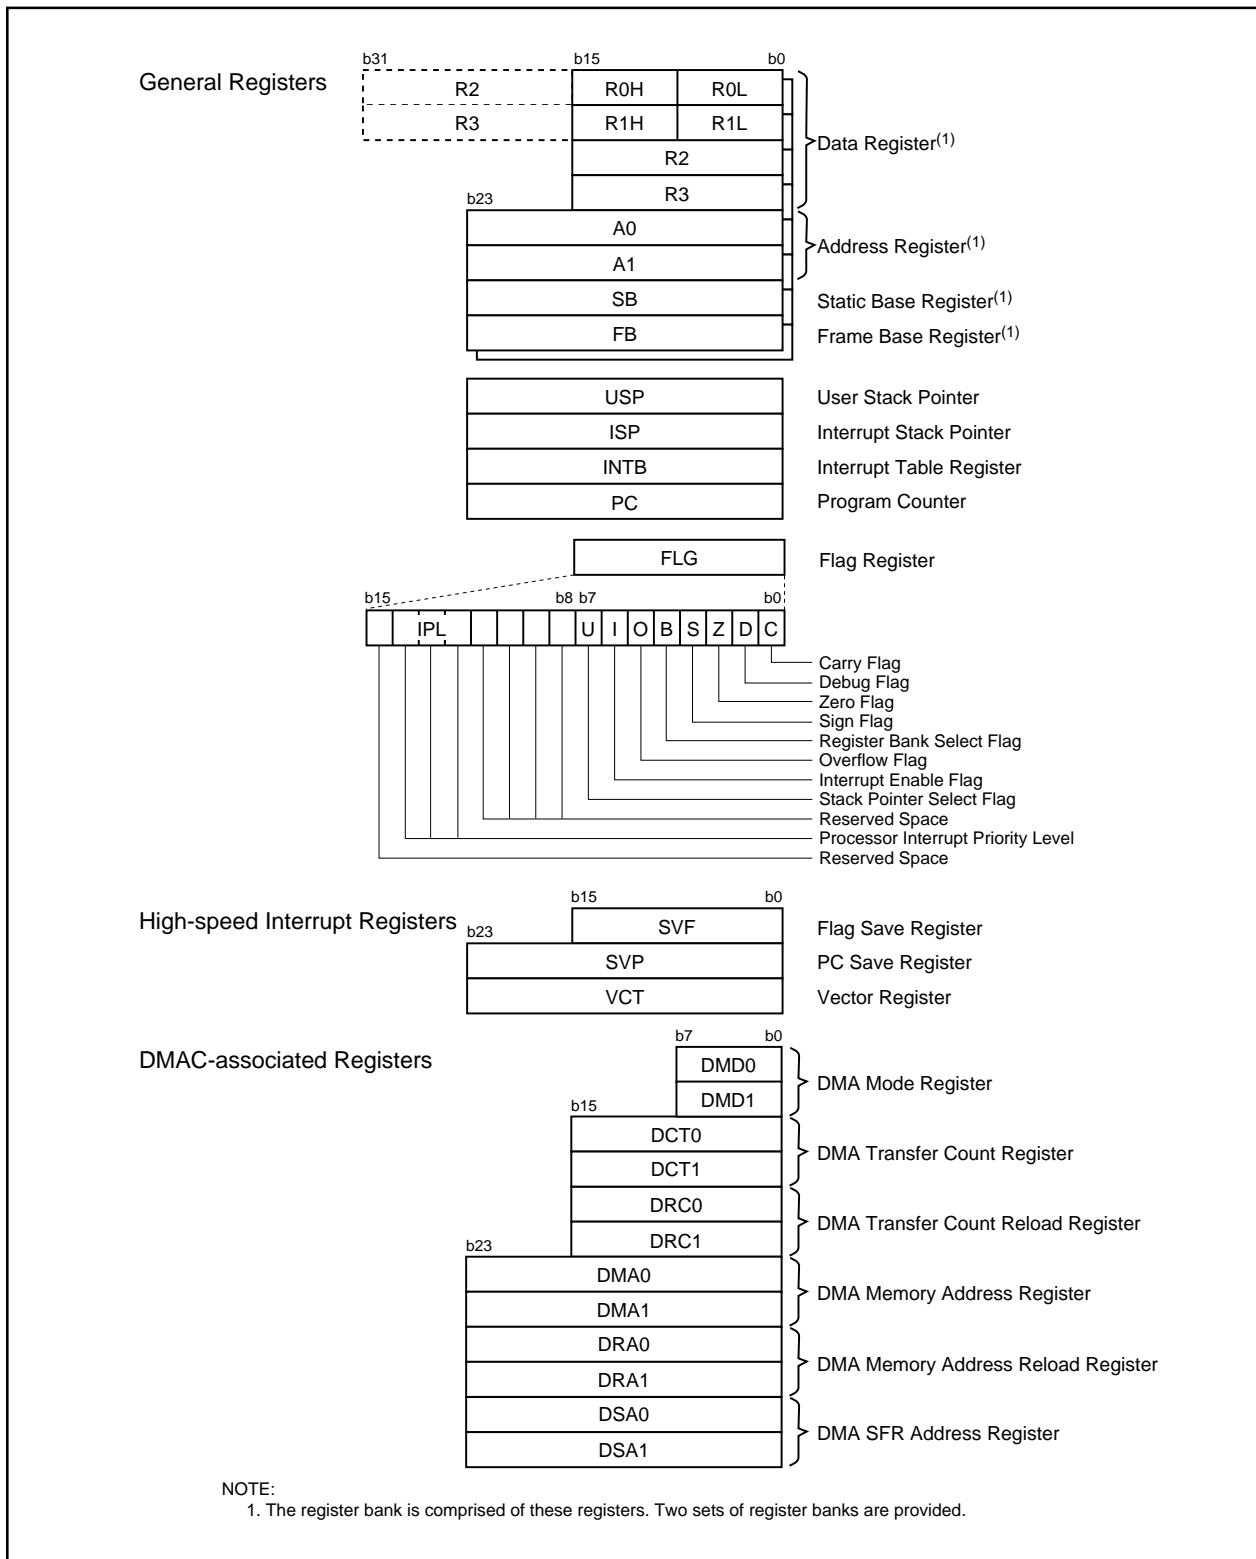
General Registers

b31 b15 b0

R2 R0H R0L

R3 R1H R1L

R2

R3

Data Register$^{(1)}$

b23

A0

A1

Address Register$^{(1)}$

SB Static Base Register$^{(1)}$

FB Frame Base Register$^{(1)}$

USP User Stack Pointer

ISP Interrupt Stack Pointer

INTB Interrupt Table Register

PC Program Counter

FLG Flag Register

b15 b8 b7 b0

IPL U I O B S Z D C

Carry Flag
Debug Flag
Zero Flag
Sign Flag
Register Bank Select Flag
Overflow Flag
Interrupt Enable Flag
Stack Pointer Select Flag
Reserved Space
Processor Interrupt Priority Level
Reserved Space

High-speed Interrupt Registers

b15 b0

b23

SVF Flag Save Register

SVP PC Save Register

VCT Vector Register

DMAC-associated Registers

b7 b0

DMD0

DMD1

DMA Mode Register

b15

DCT0

DCT1

DMA Transfer Count Register

DRC0

DRC1

DMA Transfer Count Reload Register

b23

DMA0

DMA1

DMA Memory Address Register

DRA0

DRA1

DMA Memory Address Reload Register

DSA0

DSA1

DMA SFR Address Register

NOTE:
1. The register bank is comprised of these registers. Two sets of register banks are provided.